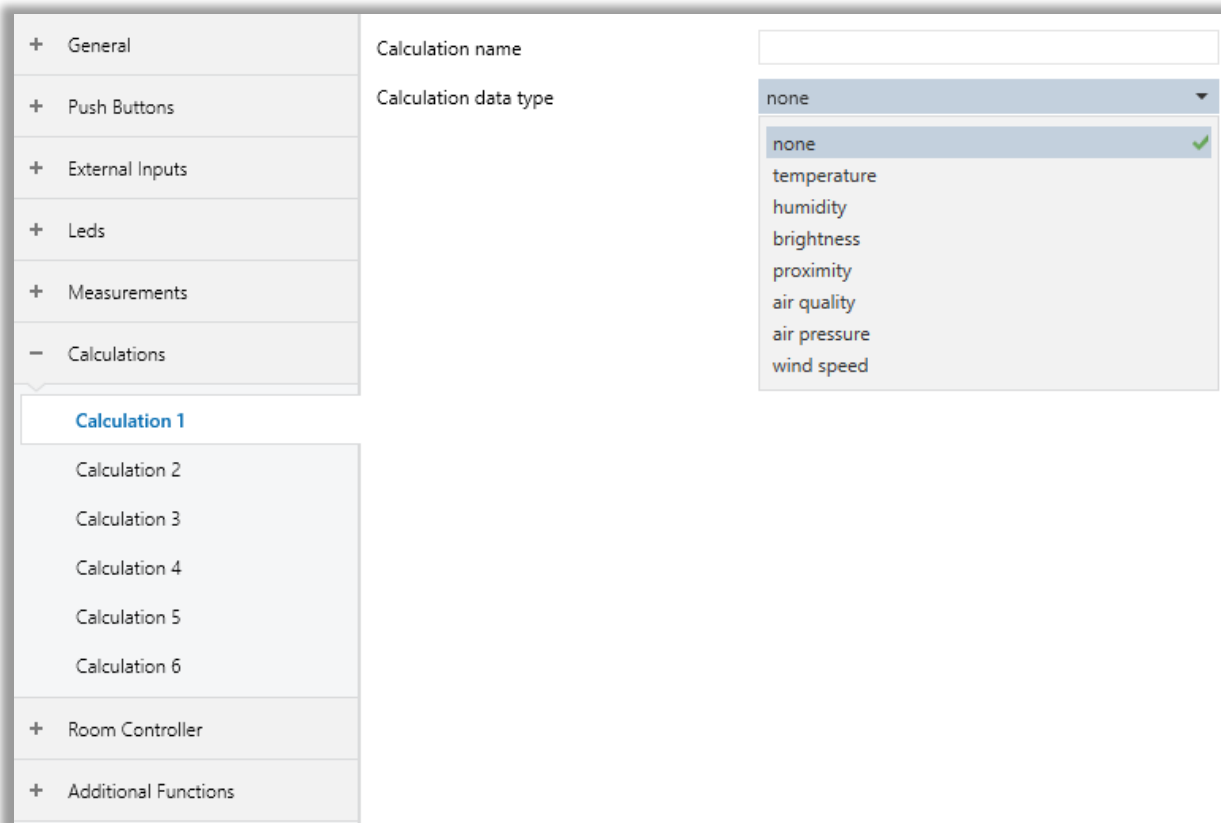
+ General

+ Push Buttons

+ External Inputs

+ Leds

+ Measurements

− Calculations

Calculation 1

Calculation 2

Calculation 3

Calculation 4

Calculation 5

Calculation 6

+ Room Controller

+ Additional Functions

Calculation name

Calculation data type

none

none

temperature

humidity

brightness

proximity

air quality

air pressure

wind speed